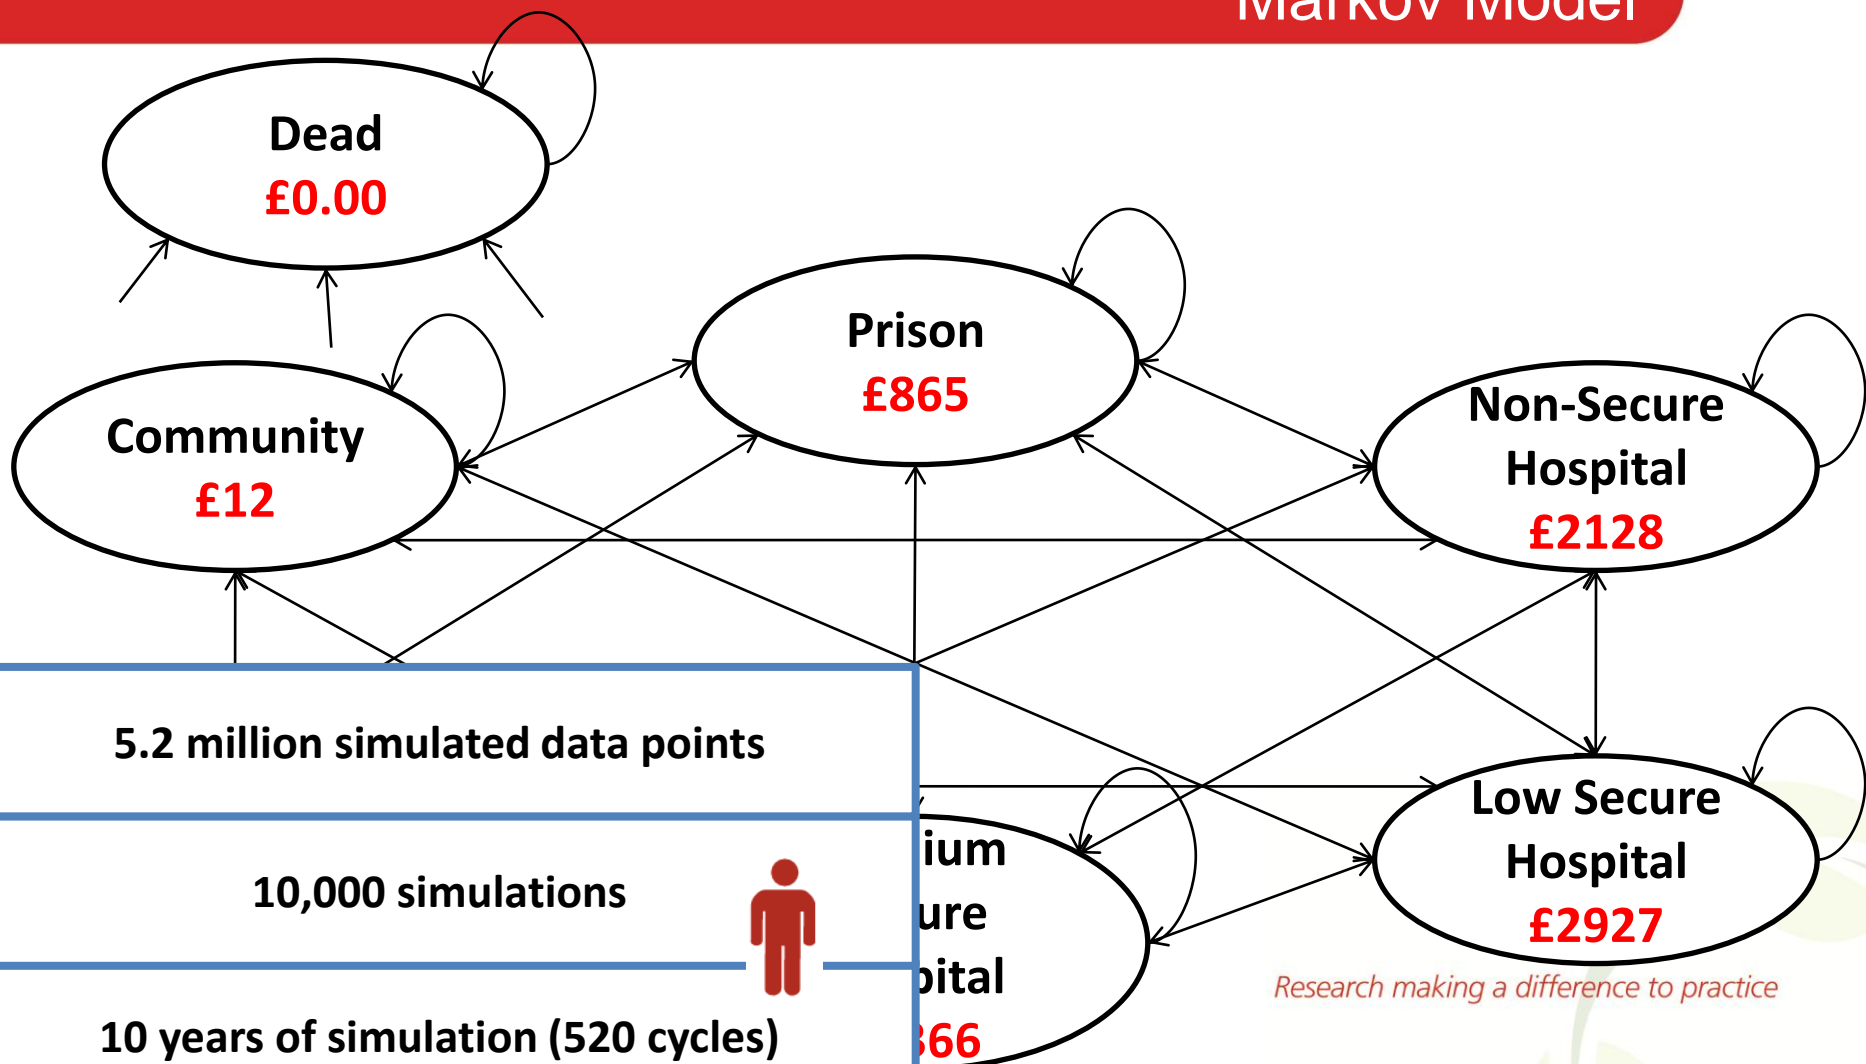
Markov Model

Dead
£0.00

Prison
£865

Community
£12

Non-Secure Hospital
£2128

Low Secure Hospital
£2927

ium
ure
pital
366

5.2 million simulated data points

10,000 simulations

10 years of simulation (520 cycles)

Research making a difference to practice